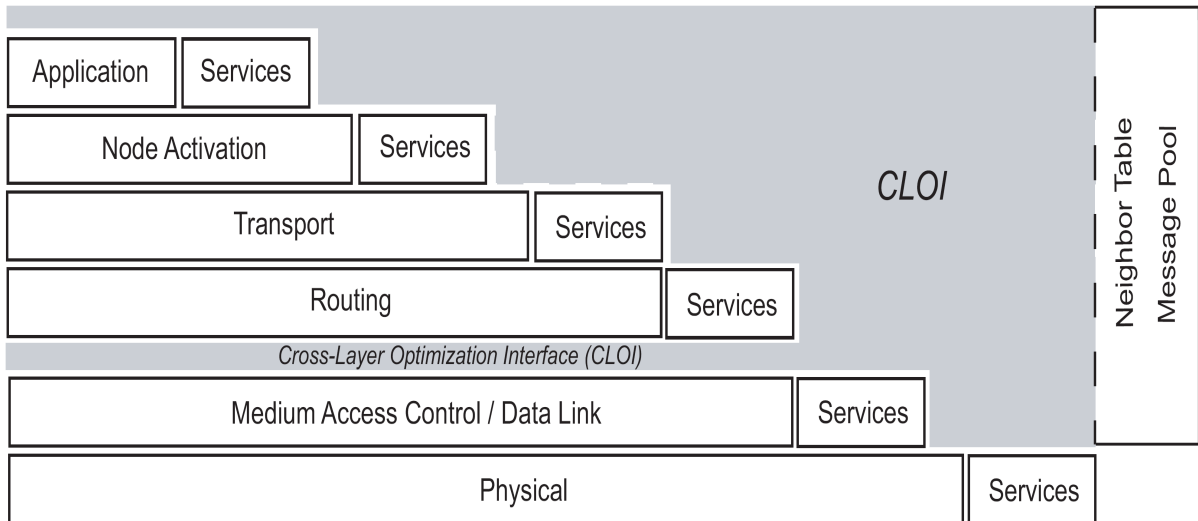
Application
Services
Node Activation
Services
Transport
Services
Routing
Services
CLOI
Neighbor Table
Message Pool
Cross-Layer Optimization Interface (CLOI)
Medium Access Control / Data Link
Services
Physical
Services